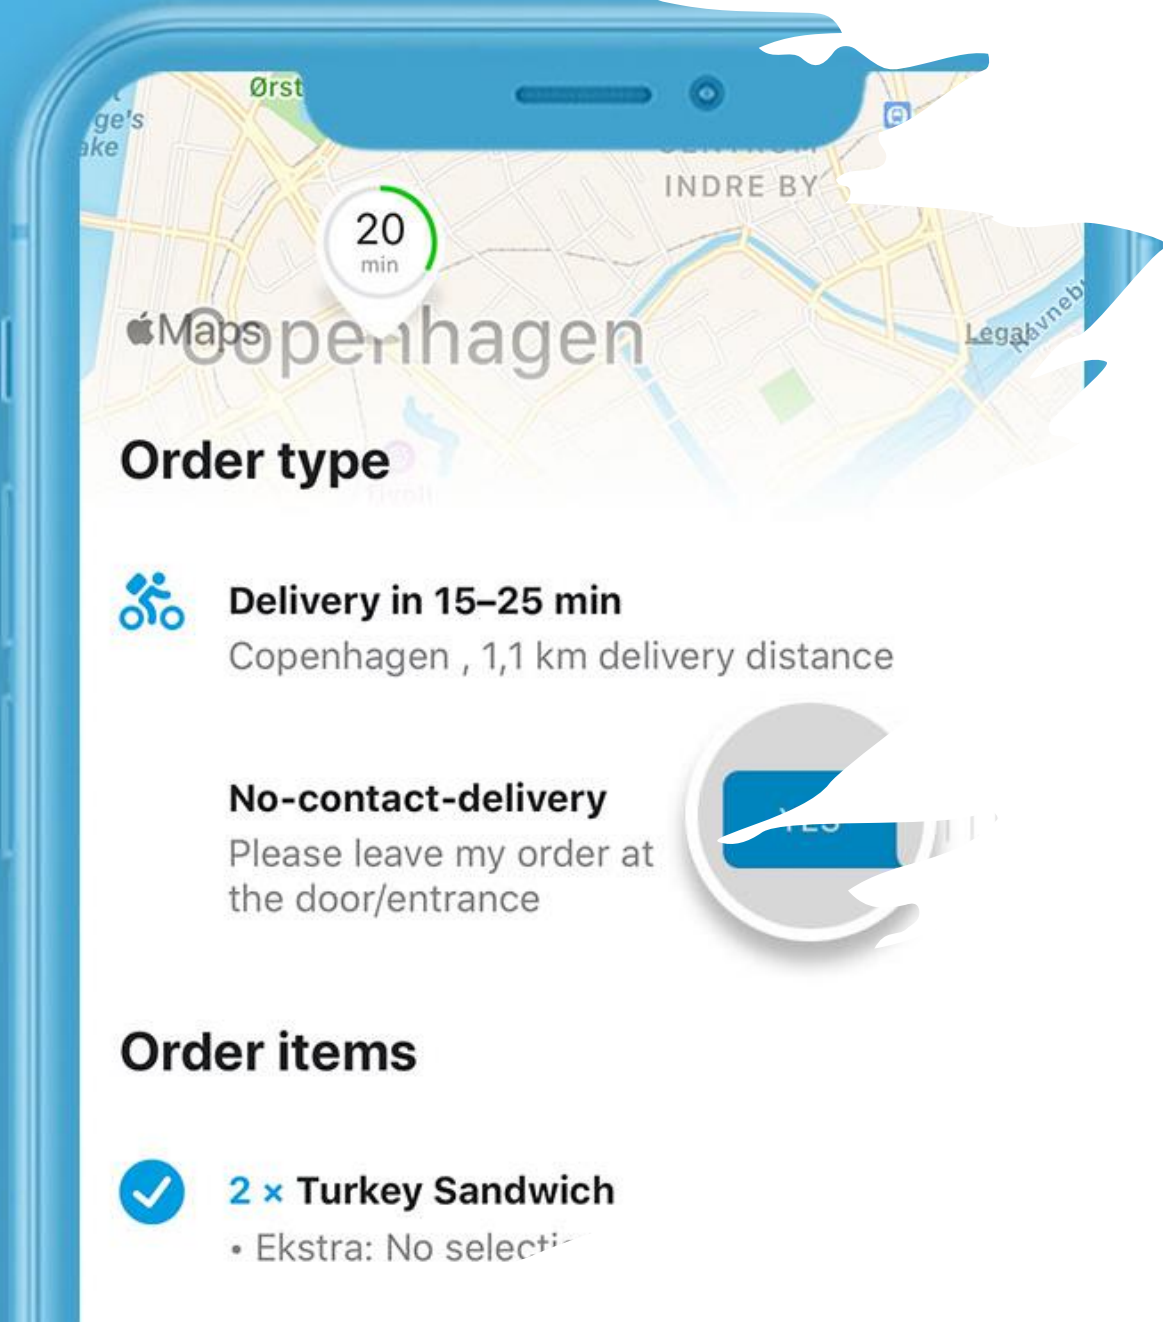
Ørst
ge's
ake
INDRE BY
20
min
Maps
Copenhagen
Legal
Havneb
Order type

Delivery in 15–25 min
Copenhagen , 1,1 km delivery distance

No-contact-delivery
Please leave my order at the door/entrance

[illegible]

Order items

2 × Turkey Sandwich
• Ekstra: No select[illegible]